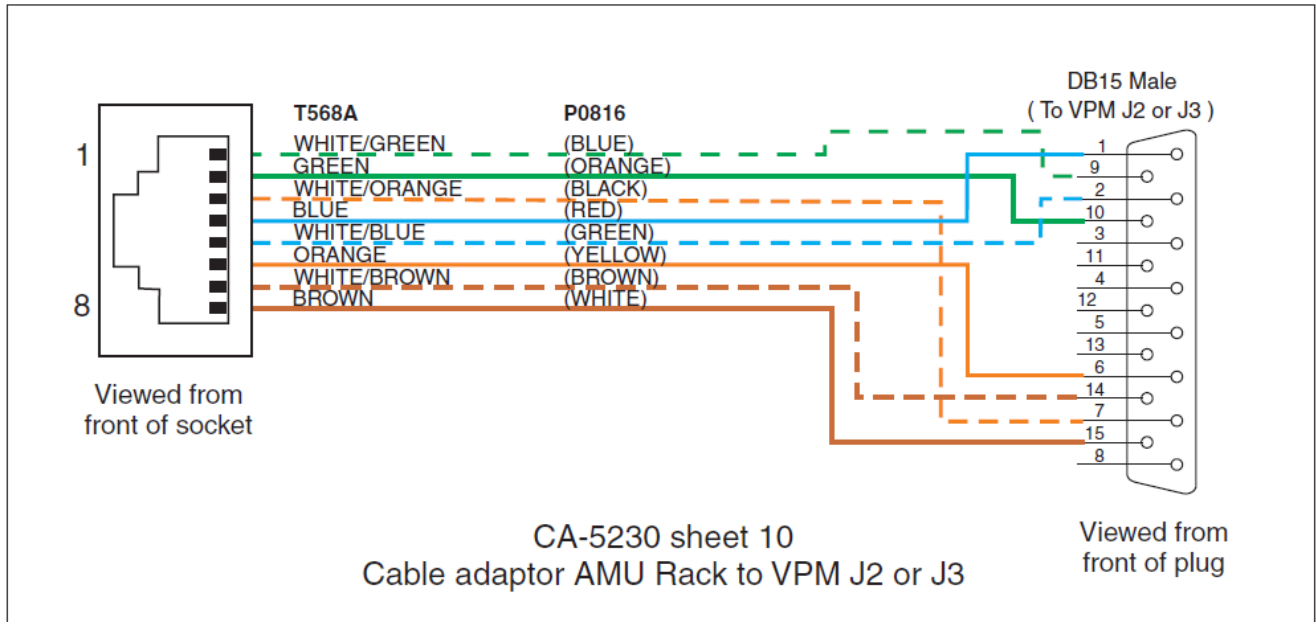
1

8

Viewed from front of socket

T568A
WHITE/GREEN
GREEN
WHITE/ORANGE
BLUE
WHITE/BLUE
ORANGE
WHITE/BROWN
BROWN

P0816
(BLUE)
(ORANGE)
(BLACK)
(RED)
(GREEN)
(YELLOW)
(BROWN)
(WHITE)

DB15 Male
( To VPM J2 or J3 )

1
9
2
10
3
11
4
12
5
13
6
14
7
15
8

Viewed from front of plug

CA-5230 sheet 10
Cable adaptor AMU Rack to VPM J2 or J3